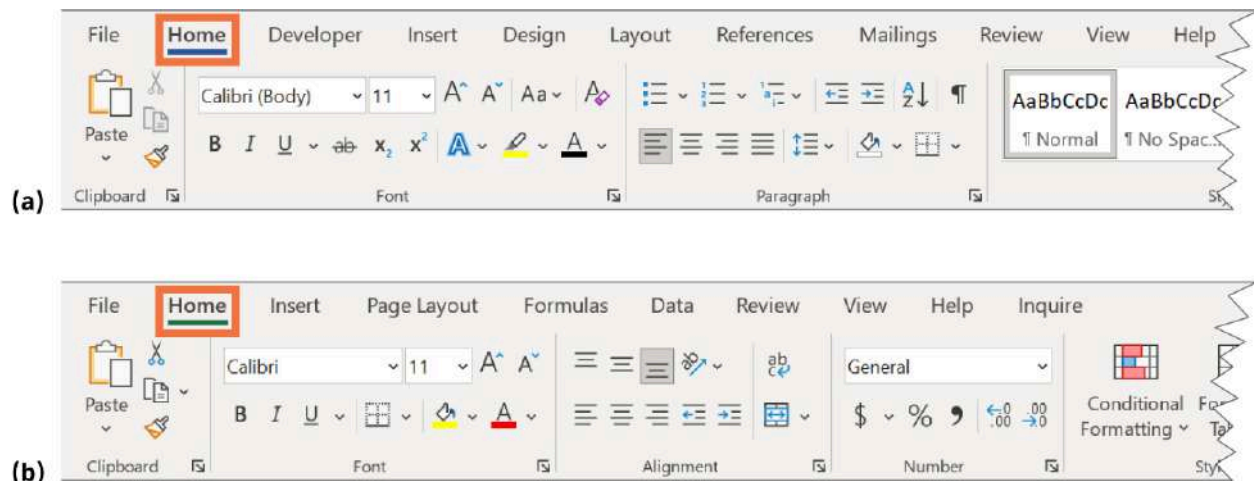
File Home Developer Insert Design Layout References Mailings Review View Help

Paste

Clipboard

Calibri (Body) 11 A A Aa

B I U ab $x_2$ $x^2$ A A

Font

Paragraph

AaBbCcDc ¶ Normal

AaBbCcDc ¶ No Spac.

St

(a)

File Home Insert Page Layout Formulas Data Review View Help Inquire

Paste

Clipboard

Calibri 11 A A

B I U A

Font

ab

Alignment

General

\$ % 9 $\leftarrow .0 \atop .00$ $.00 \atop \rightarrow .0$

Number

Conditional Formatting

Fo Ta

Sty

(b)